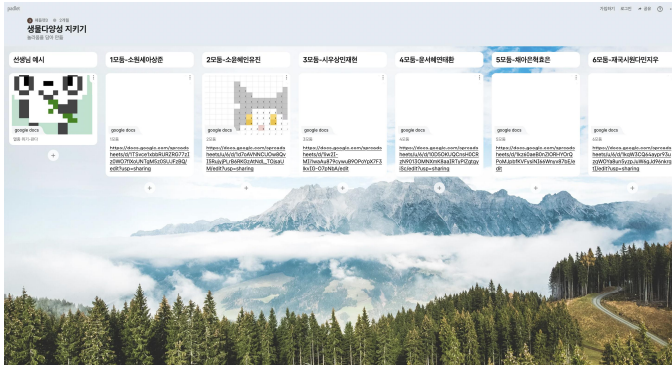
padlet

가입하기 로그인 공유 ?

생물다양성 지키기

동<illegible> 만들

선생님 예시

google docs

1모둠-소원세아상훈

google docs

https://docs.google.com/spreadsheets/d/1T5xcrfx9dRURZRQ77z1z9HO7Ns<illegible>/edit?usp=sharing

2모둠-소윤혜인유진

google docs

https://docs.google.com/spreadsheets/d/<illegible>/edit?usp=sharing

3모둠-시우상민재현

https://docs.google.com/spreadsheets/d/<illegible>/edit

4모둠-윤서혜연태환

google docs

https://docs.google.com/spreadsheets/d/<illegible>/edit?usp=sharing

5모둠-채아은혁효은

google docs

https://docs.google.com/spreadsheets/d/<illegible>/edit

6모둠-재국시원다인지우

google docs

https://docs.google.com/spreadsheets/d/<illegible>/edit?usp=sharing